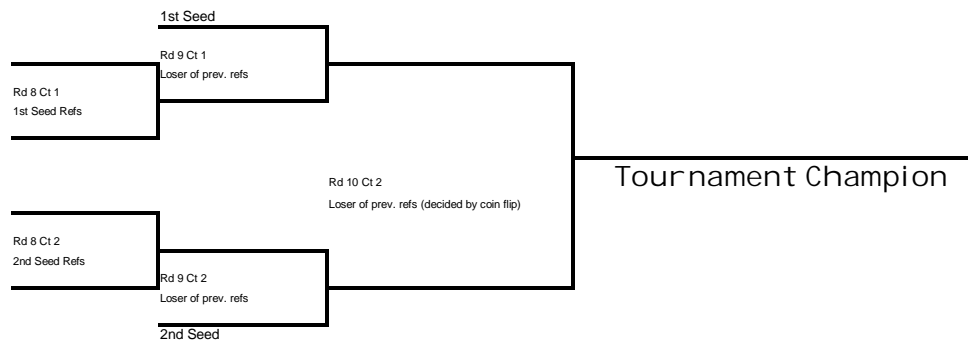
1st Seed

Rd 9 Ct 1
Loser of prev. refs

Rd 8 Ct 1
1st Seed Refs

Rd 10 Ct 2
Loser of prev. refs (decided by coin flip)

Tournament Champion

Rd 8 Ct 2
2nd Seed Refs

Rd 9 Ct 2
Loser of prev. refs

2nd Seed